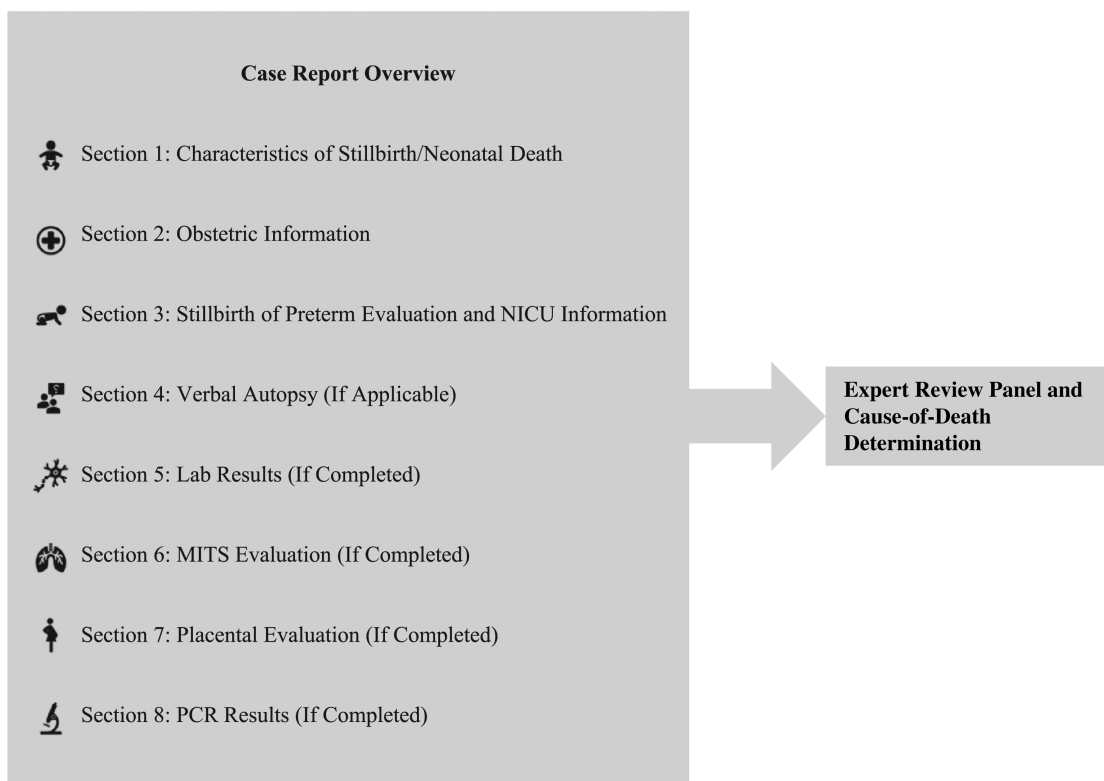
Case Report Overview

Section 1: Characteristics of Stillbirth/Neonatal Death

Section 2: Obstetric Information

Section 3: Stillbirth of Preterm Evaluation and NICU Information

Section 4: Verbal Autopsy (If Applicable)

Section 5: Lab Results (If Completed)

Section 6: MITS Evaluation (If Completed)

Section 7: Placental Evaluation (If Completed)

Section 8: PCR Results (If Completed)

Expert Review Panel and Cause-of-Death Determination